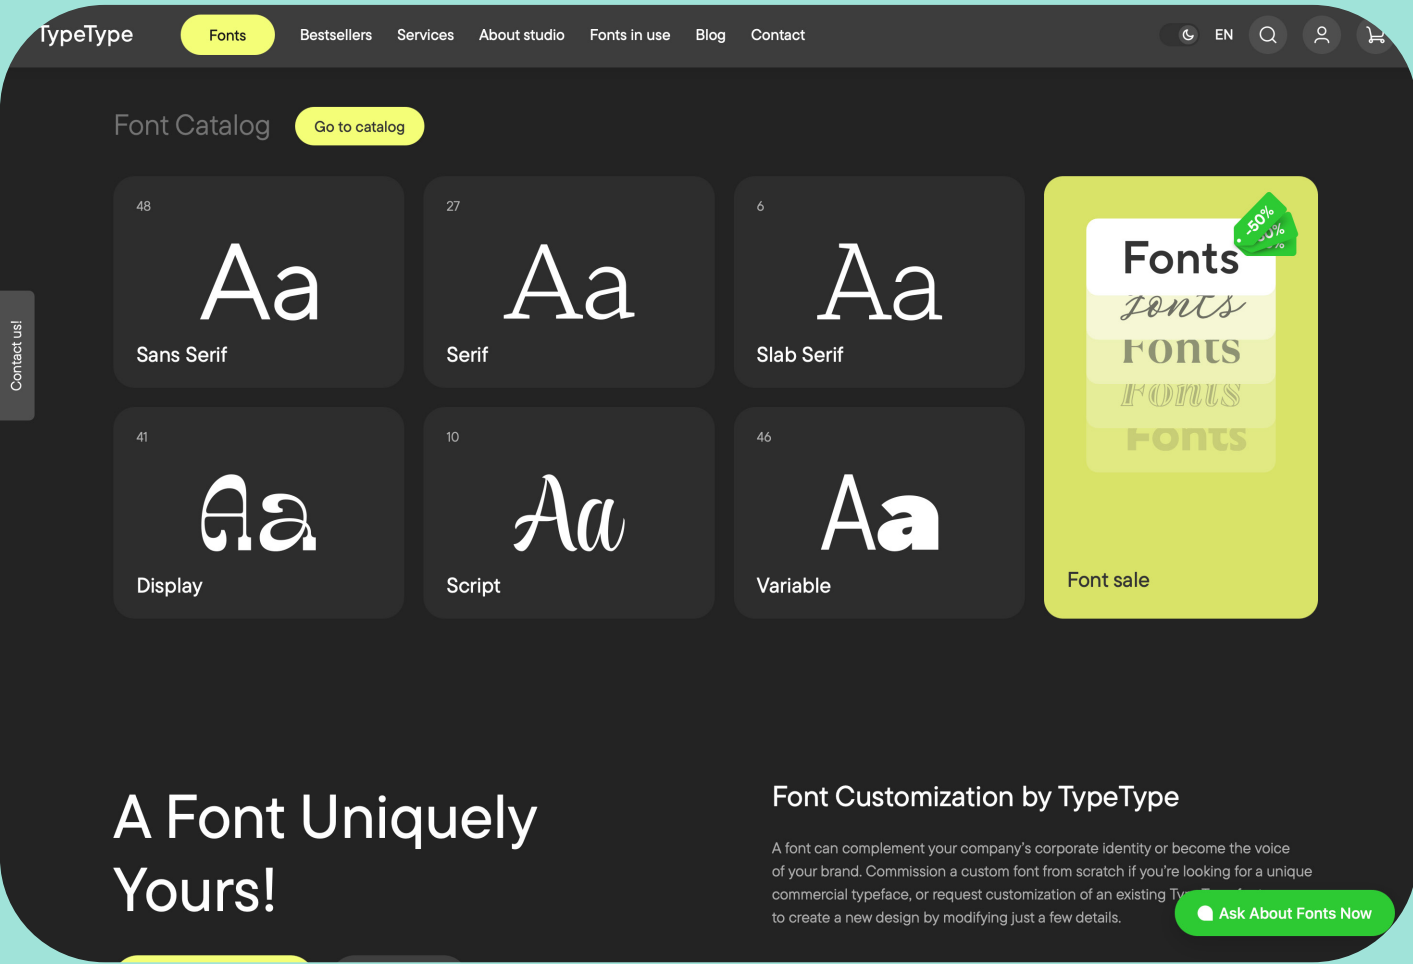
TypeType

Fonts Bestsellers Services About studio Fonts in use Blog Contact

EN

Contact us!

Font Catalog Go to catalog

48
Aa
Sans Serif

27
Aa
Serif

6
Aa
Slab Serif

Fonts
Fonts
Fonts
Fonts
Fonts
-50%
Font sale

41
Aa
Display

10
Aa
Script

46
Aa
Variable

A Font Uniquely Yours!

Font Customization by TypeType

A font can complement your company's corporate identity or become the voice of your brand. Commission a custom font from scratch if you're looking for a unique commercial typeface, or request customization of an existing Ty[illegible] to create a new design by modifying just a few details.

Ask About Fonts Now